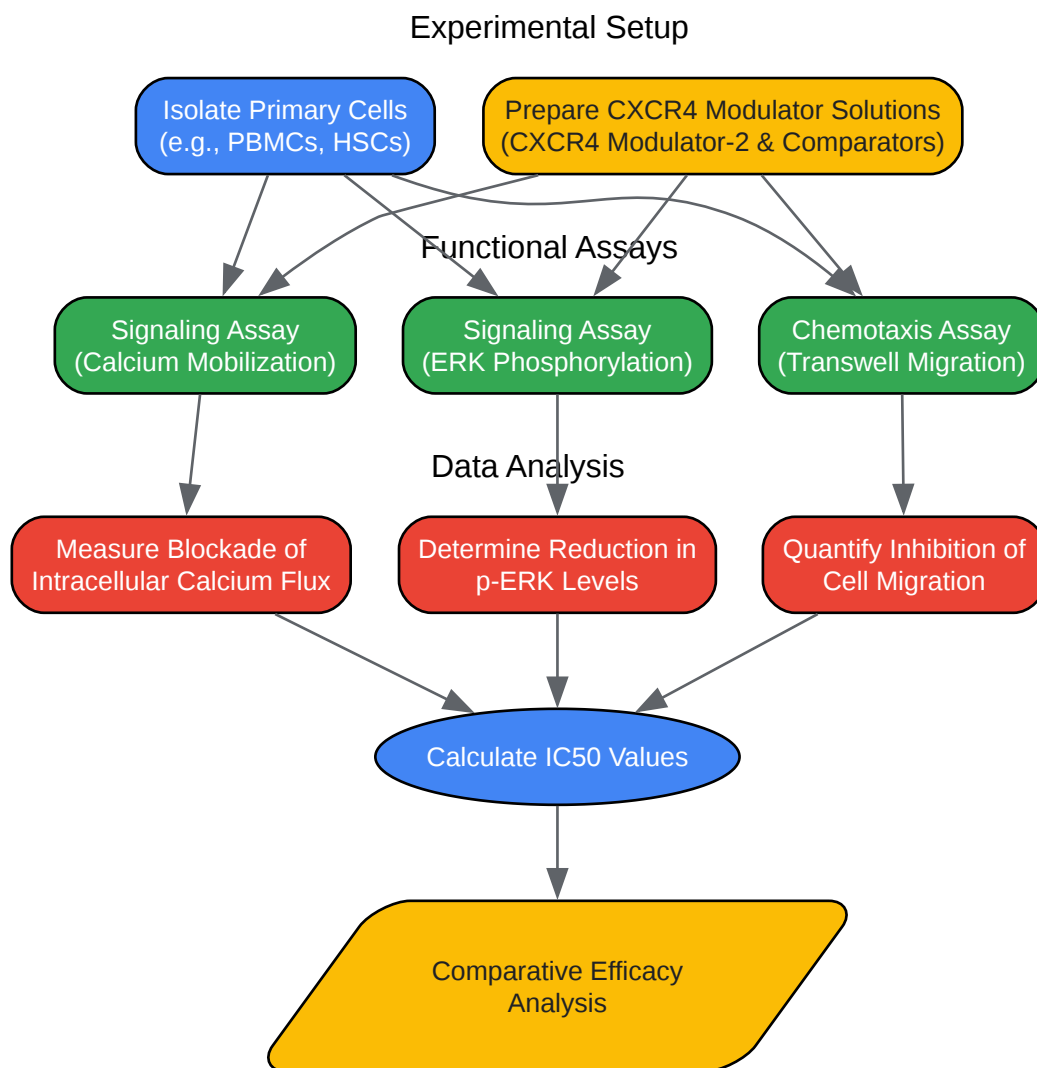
Experimental Setup

Isolate Primary Cells (e.g., PBMCs, HSCs)

Prepare CXCR4 Modulator Solutions (CXCR4 Modulator-2 & Comparators)

Functional Assays

Signaling Assay (Calcium Mobilization)

Signaling Assay (ERK Phosphorylation)

Chemotaxis Assay (Transwell Migration)

Data Analysis

Measure Blockade of Intracellular Calcium Flux

Determine Reduction in p-ERK Levels

Quantify Inhibition of Cell Migration

Calculate IC50 Values

Comparative Efficacy Analysis